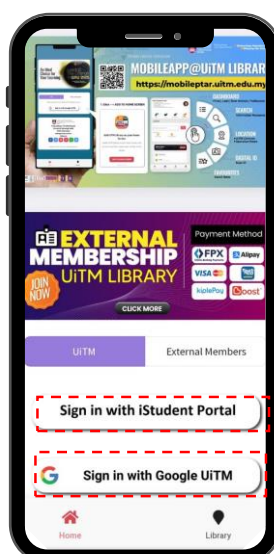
MOBILEAPP@UiTM LIBRARY
https://mobileptar.uitm.edu.my

EXTERNAL MEMBERSHIP
UiTM LIBRARY
JOIN NOW
CLICK MORE
Payment Method
FPX
Alipay
VISA
kiplePay
Boost

UiTM
External Members

Sign in with iStudent Portal

Sign in with Google UiTM

Home
Library